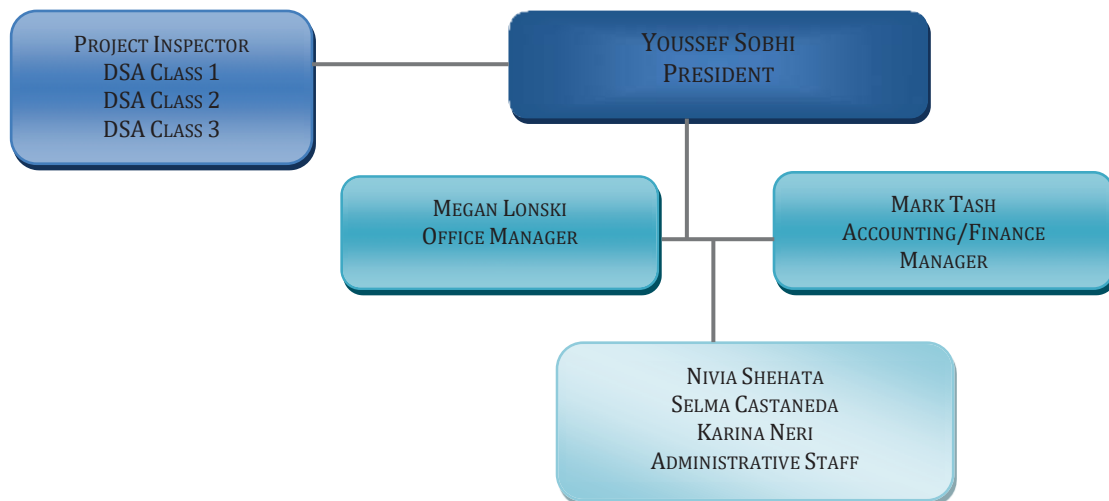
Youssef Sobhi
President

Project Inspector
DSA Class 1
DSA Class 2
DSA Class 3

Megan Lonski
Office Manager

Mark Tash
Accounting/Finance Manager

Nivia Shehata
Selma Castaneda
Karina Neri
Administrative Staff